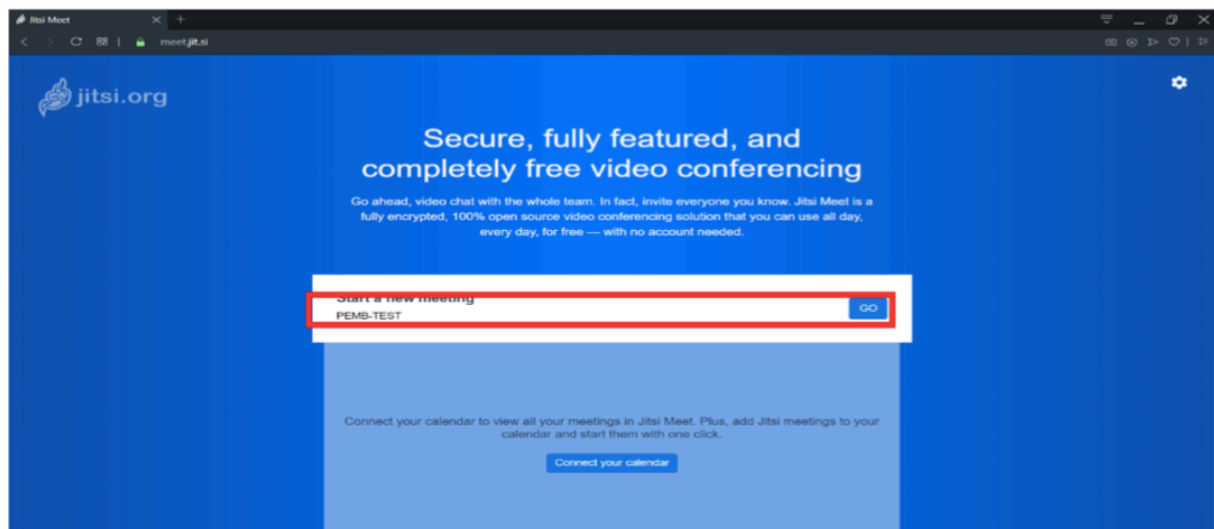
Jitsi Meet

meet.jit.si

jitsi.org

Secure, fully featured, and completely free video conferencing

Go ahead, video chat with the whole team. In fact, invite everyone you know. Jitsi Meet is a fully encrypted, 100% open source video conferencing solution that you can use all day, every day, for free — with no account needed.

Start a new meeting

PEMB-TEST

GO

Connect your calendar to view all your meetings in Jitsi Meet. Plus, add Jitsi meetings to your calendar and start them with one click.

Connect your calendar